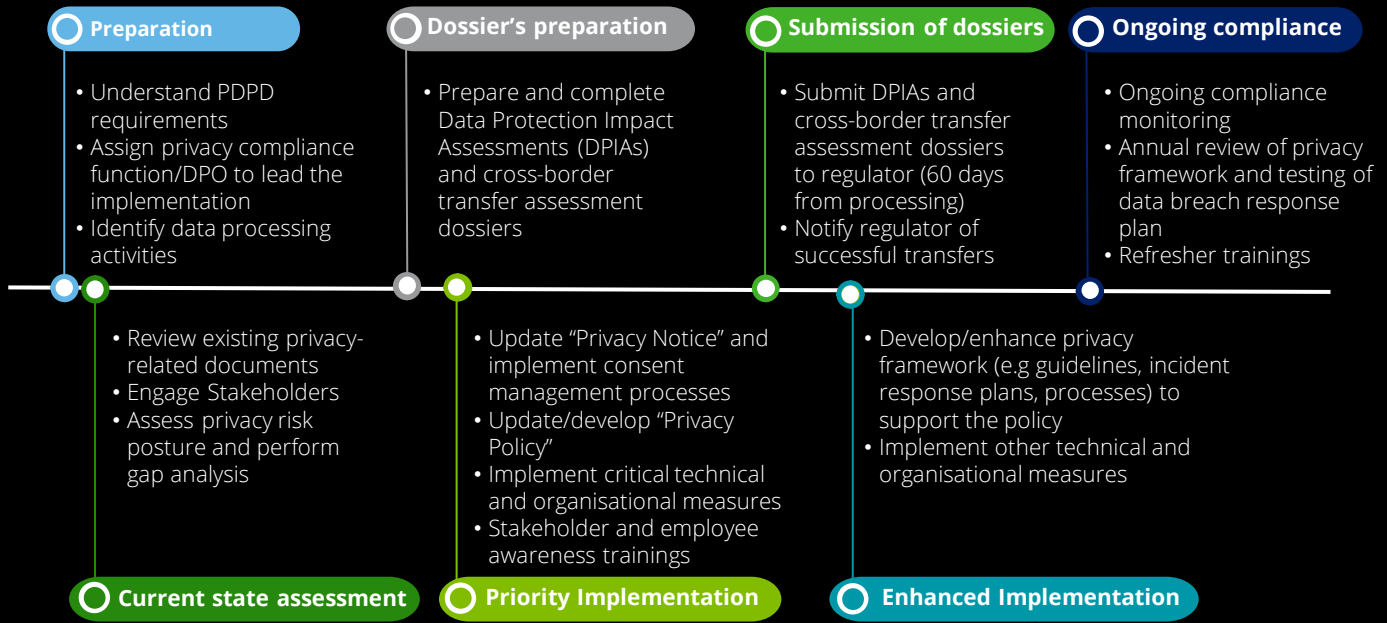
Preparation

• Understand PDPD requirements
• Assign privacy compliance function/DPO to lead the implementation
• Identify data processing activities

Dossier’s preparation

• Prepare and complete Data Protection Impact Assessments (DPIAs) and cross-border transfer assessment dossiers

Submission of dossiers

• Submit DPIAs and cross-border transfer assessment dossiers to regulator (60 days from processing)
• Notify regulator of successful transfers

Ongoing compliance

• Ongoing compliance monitoring
• Annual review of privacy framework and testing of data breach response plan
• Refresher trainings

• Review existing privacy-related documents
• Engage Stakeholders
• Assess privacy risk posture and perform gap analysis

Current state assessment

• Update “Privacy Notice” and implement consent management processes
• Update/develop “Privacy Policy”
• Implement critical technical and organisational measures
• Stakeholder and employee awareness trainings

Priority Implementation

• Develop/enhance privacy framework (e.g guidelines, incident response plans, processes) to support the policy
• Implement other technical and organisational measures

Enhanced Implementation